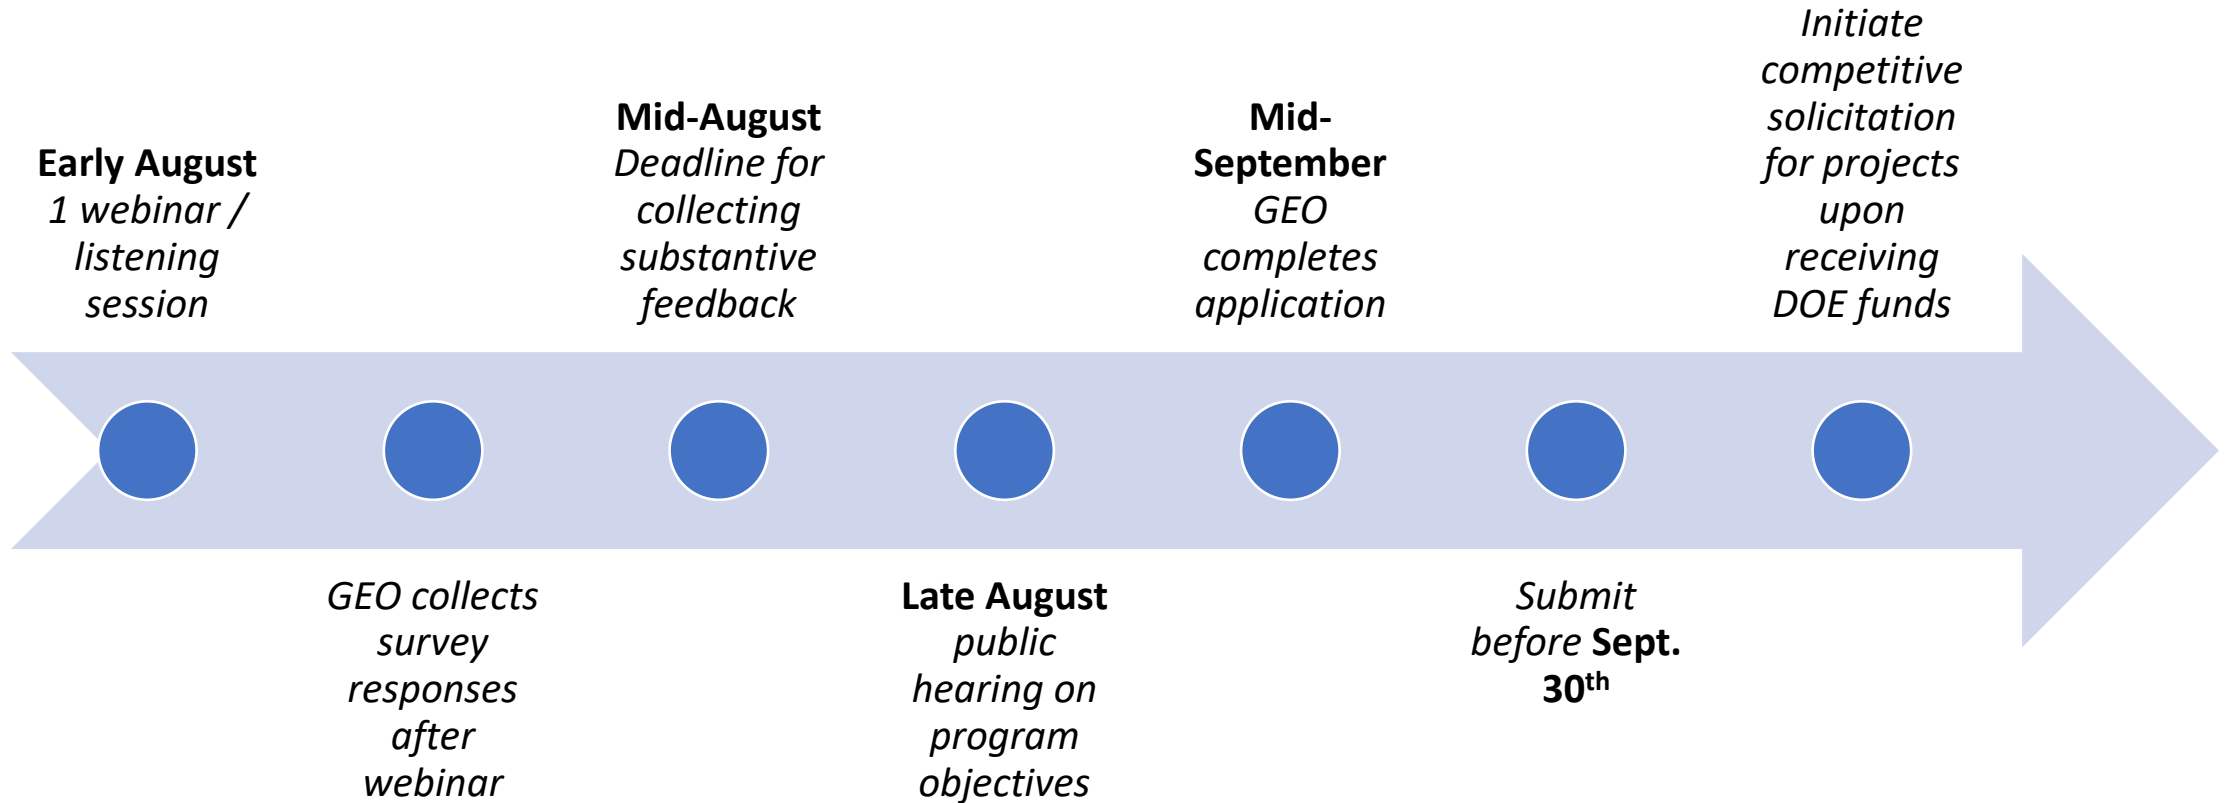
Early August
1 webinar / listening session

GEO collects survey responses after webinar

Mid-August
Deadline for collecting substantive feedback

Late August
public hearing on program objectives

Mid-September
GEO completes application

Submit before Sept. 30th

Initiate competitive solicitation for projects upon receiving DOE funds